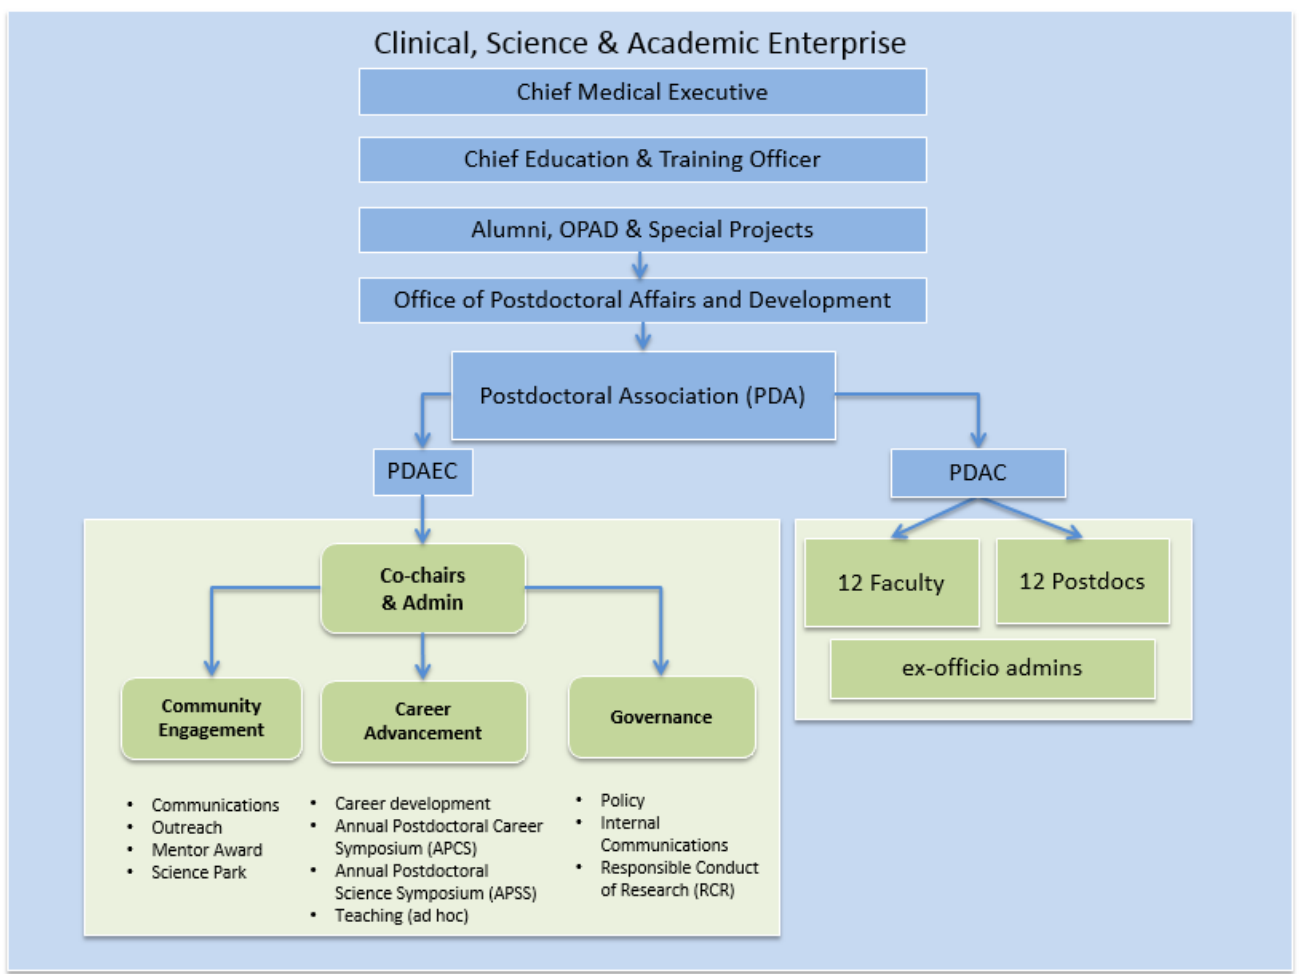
Clinical, Science & Academic Enterprise

Chief Medical Executive

Chief Education & Training Officer

Alumni, OPAD & Special Projects

Office of Postdoctoral Affairs and Development

Postdoctoral Association (PDA)

PDAEC

PDAC

Co-chairs & Admin

12 Faculty

12 Postdocs

ex-officio admins

Community Engagement

Career Advancement

Governance

- Communications
- Outreach
- Mentor Award
- Science Park

- Career development
- Annual Postdoctoral Career Symposium (APCS)
- Annual Postdoctoral Science Symposium (APSS)
- Teaching (ad hoc)

- Policy
- Internal Communications
- Responsible Conduct of Research (RCR)